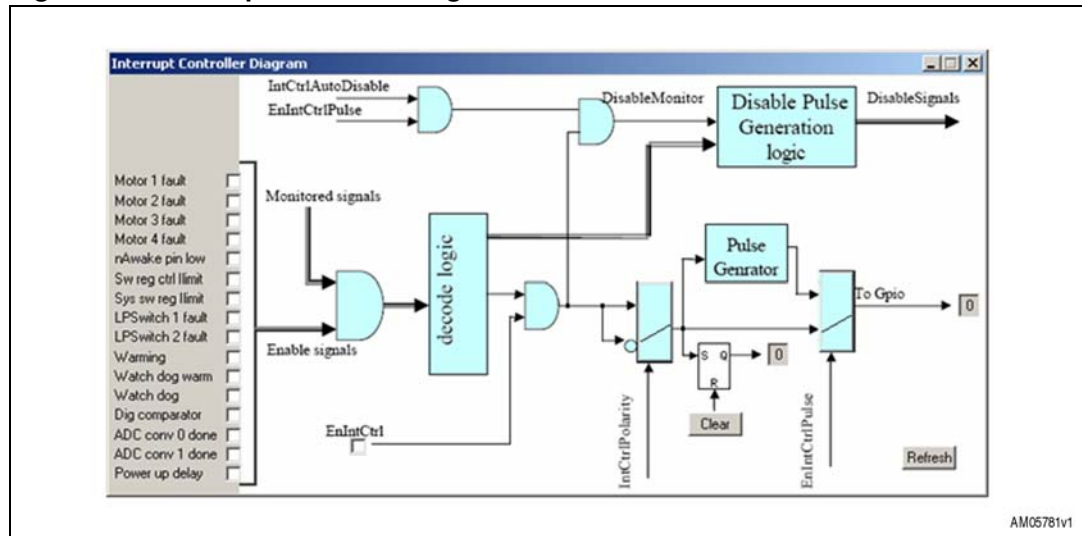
Interrupt Controller Diagram

IntCtrlAutoDisable
EnIntCtrlPulse
DisableMonitor
Disable Pulse Generation logic
DisableSignals

Motor 1 fault
Motor 2 fault
Motor 3 fault
Motor 4 fault
nAwake pin low
Sw reg ctrl llimit
Sys sw reg llimit
LPSwitch 1 fault
LPSwitch 2 fault
Warming
Watch dog warm
Watch dog
Dig comparator
ADC conv 0 done
ADC conv 1 done
Power up delay

Monitored signals
Enable signals
decode logic
Pulse Genrator
To Gpio
0
S Q
R
0
Clear
EnIntCtrl
IntCtrlPolarity
EnIntCtrlPulse
Refresh

AM05781v1